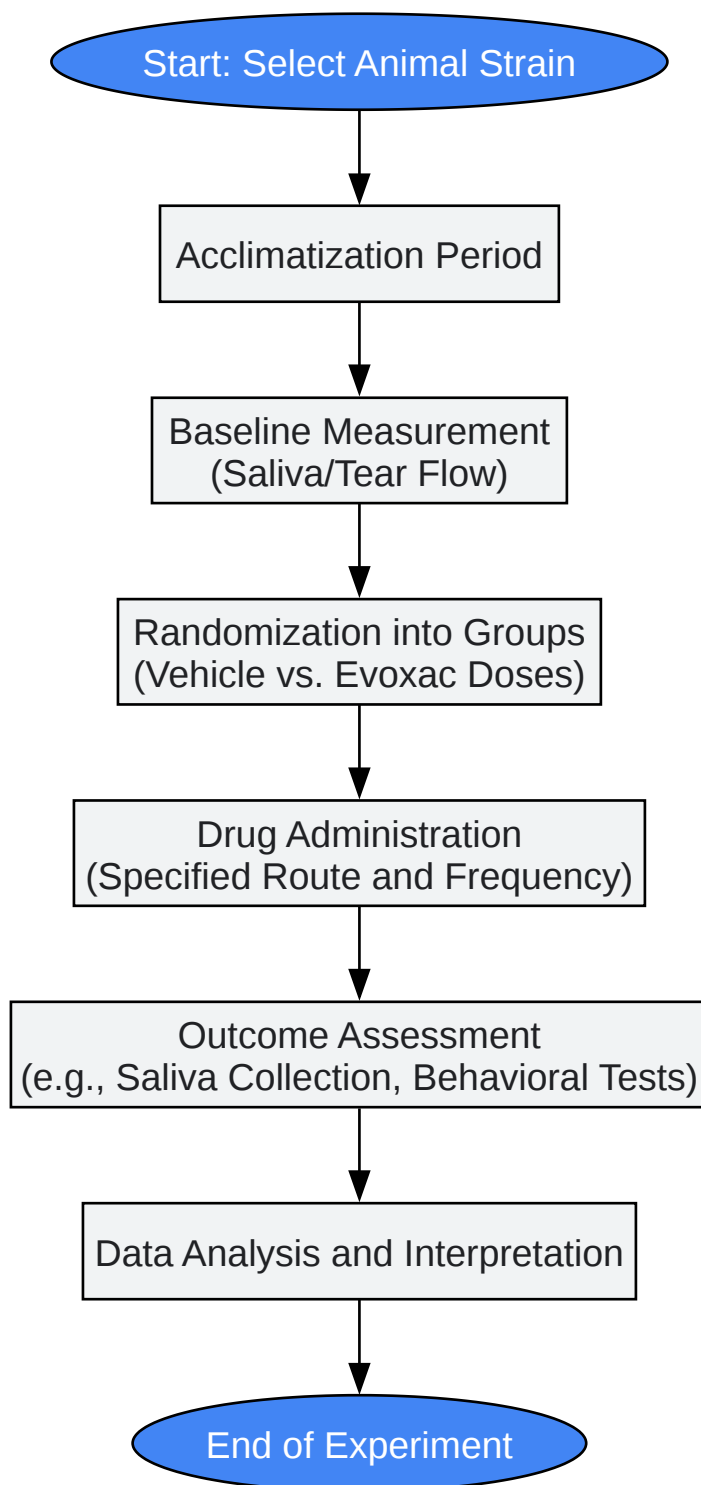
Start: Select Animal Strain

Acclimatization Period

Baseline Measurement
(Saliva/Tear Flow)

Randomization into Groups
(Vehicle vs. Evoxac Doses)

Drug Administration
(Specified Route and Frequency)

Outcome Assessment
(e.g., Saliva Collection, Behavioral Tests)

Data Analysis and Interpretation

End of Experiment